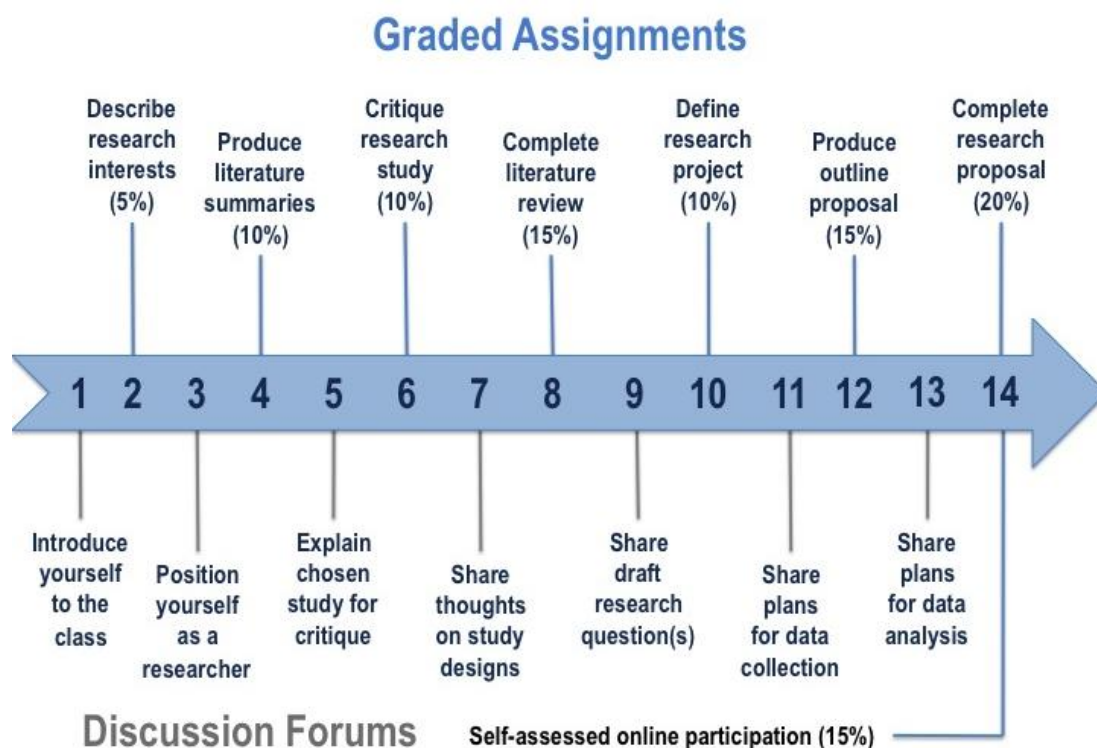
Graded Assignments

Describe research interests (5%)

Produce literature summaries (10%)

Critique research study (10%)

Complete literature review (15%)

Define research project (10%)

Produce outline proposal (15%)

Complete research proposal (20%)

1 2 3 4 5 6 7 8 9 10 11 12 13 14

Introduce yourself to the class

Position yourself as a researcher

Explain chosen study for critique

Share thoughts on study designs

Share draft research question(s)

Share plans for data collection

Share plans for data analysis

Discussion Forums

Self-assessed online participation (15%)